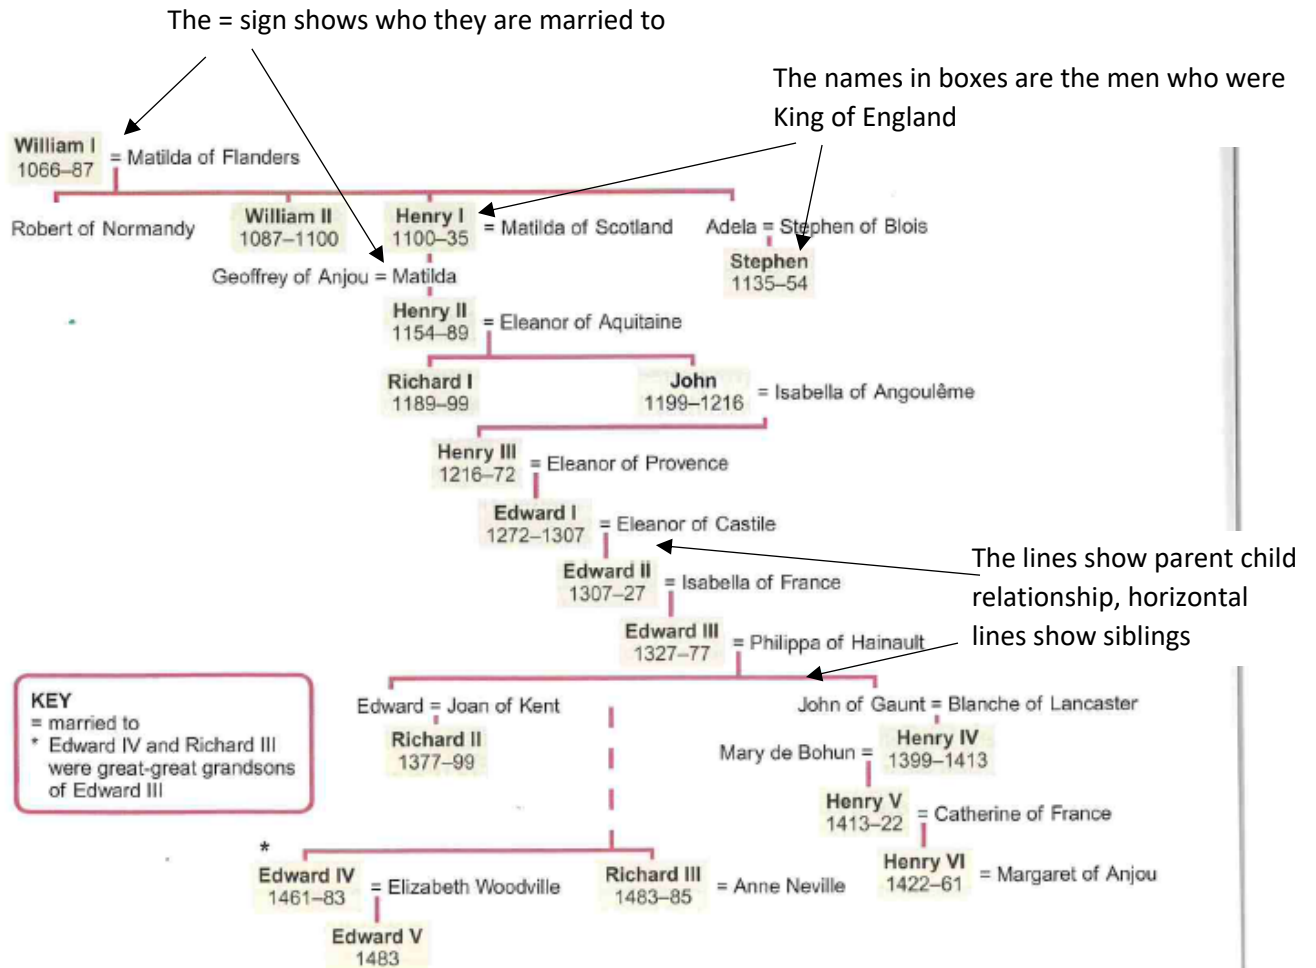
The = sign shows who they are married to

The names in boxes are the men who were King of England

William I
1066–87 = Matilda of Flanders

Robert of Normandy

William II
1087–1100

Henry I
1100–35 = Matilda of Scotland

Adela = Stephen of Blois

Stephen
1135–54

Geoffrey of Anjou = Matilda

Henry II
1154–89 = Eleanor of Aquitaine

Richard I
1189–99

John
1199–1216 = Isabella of Angoulême

Henry III
1216–72 = Eleanor of Provence

Edward I
1272–1307 = Eleanor of Castile

The lines show parent child relationship, horizontal lines show siblings

Edward II
1307–27 = Isabella of France

Edward III
1327–77 = Philippa of Hainault

KEY
= married to
* Edward IV and Richard III were great-great grandsons of Edward III

Edward = Joan of Kent

Richard II
1377–99

John of Gaunt = Blanche of Lancaster

Mary de Bohun = Henry IV
1399–1413

Henry V
1413–22 = Catherine of France

Henry VI
1422–61 = Margaret of Anjou

*
Edward IV
1461–83 = Elizabeth Woodville

Richard III
1483–85 = Anne Neville

Edward V
1483